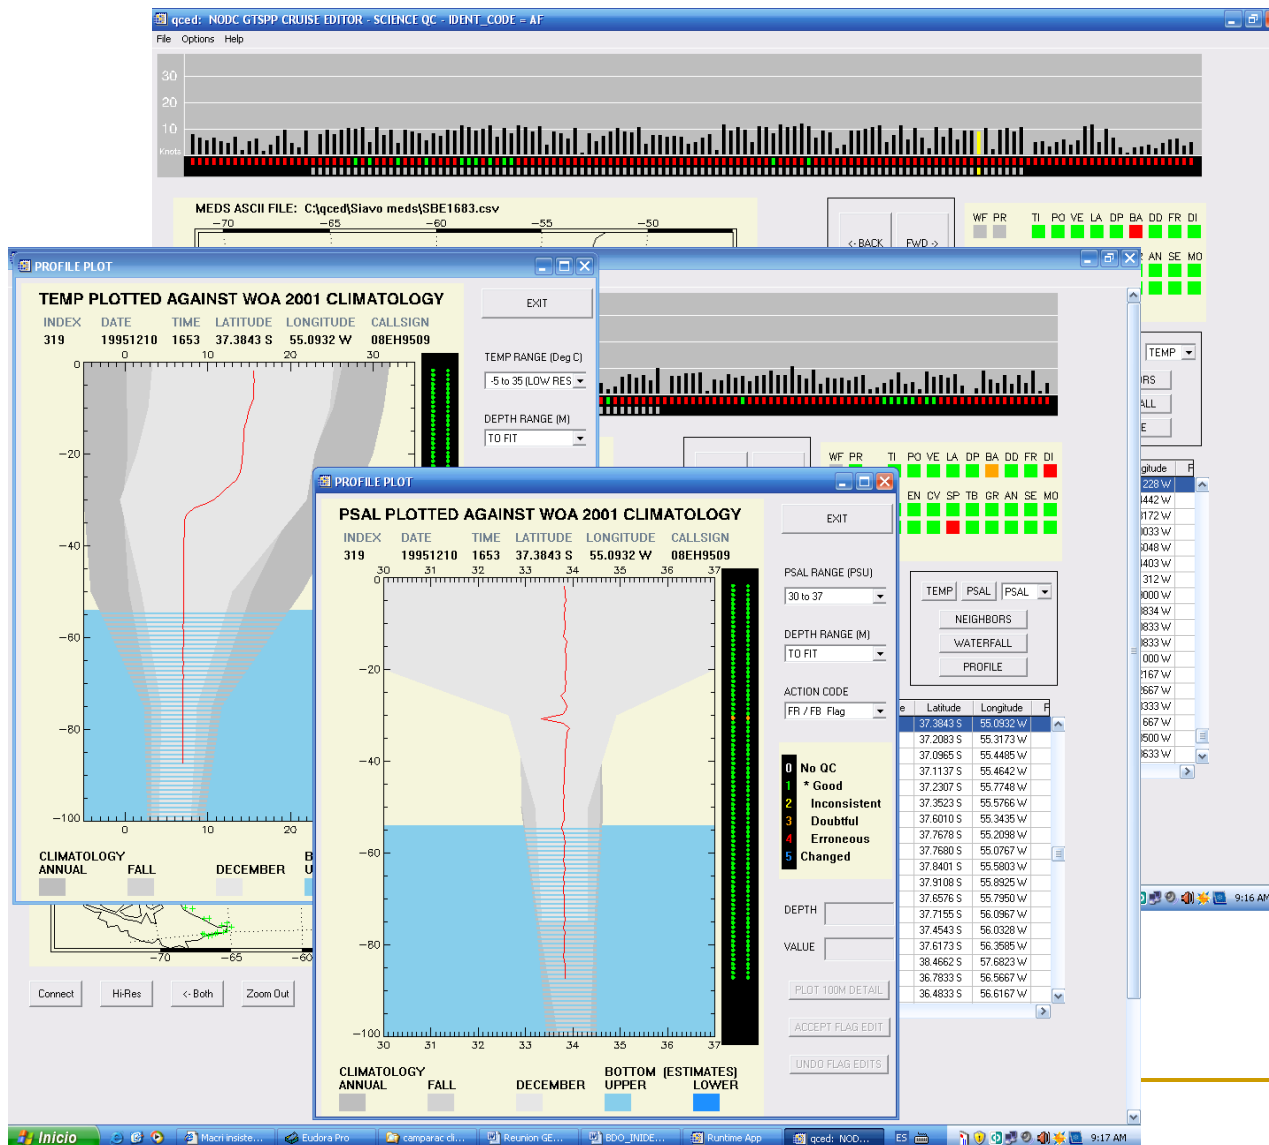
qced: NODC GTSPP CRUISE EDITOR - SCIENCE QC - IDENT_CODE = AF

File Options Help

30
20
10
Knots

MEDS ASCII FILE: C:\qced\Siavo meds\SBE1683.csv

−70 −65 −60 −55 −50

<-BACK FWD->

WF PR TI PO VE LA DP BA DD FR DI
AN SE MO

PROFILE PLOT

TEMP PLOTTED AGAINST WOA 2001 CLIMATOLOGY

| INDEX | DATE | TIME | LATITUDE | LONGITUDE | CALLSIGN |
|---|---|---|---|---|---|
| 319 | 19951210 | 1653 | 37.3843 S | 55.0932 W | 08EH9509 |

0 10 20 30
0
−20
−40
−60
−80
−100
0 10 20

CLIMATOLOGY
ANNUAL FALL DECEMBER B U

EXIT

TEMP RANGE (Deg C)
-5 to 35 (LOW RES)

DEPTH RANGE (M)
TO FIT

−70 −65 −60

Connect Hi-Res <-Both Zoom Out

WF PR TI PO VE LA DP BA DD FR DI
EN CV SP TB GR AN SE MO

TEMP PSAL PSAL
NEIGHBORS
WATERFALL
PROFILE

TEMP
RS
ALL
E

| Latitude | Longitude |
|---|---|
| 37.3843 S | 55.0932 W |
| 37.2083 S | 55.3173 W |
| 37.0965 S | 55.4485 W |
| 37.1137 S | 55.4642 W |
| 37.2307 S | 55.7748 W |
| 37.3523 S | 55.5766 W |
| 37.6010 S | 55.3435 W |
| 37.7678 S | 55.2098 W |
| 37.7680 S | 55.0767 W |
| 37.8401 S | 55.5803 W |
| 37.9108 S | 55.8925 W |
| 37.6576 S | 55.7950 W |
| 37.7155 S | 56.0967 W |
| 37.4543 S | 56.0328 W |
| 37.6173 S | 56.3585 W |
| 38.4662 S | 57.6823 W |
| 36.7833 S | 56.5667 W |
| 36.4833 S | 56.6167 W |

gitude
228 W
442 W
172 W
033 W
048 W
403 W
312 W
000 W
834 W
833 W
833 W
000 W
167 W
667 W
333 W
667 W
500 W
633 W

9:16 AM

PROFILE PLOT

PSAL PLOTTED AGAINST WOA 2001 CLIMATOLOGY

| INDEX | DATE | TIME | LATITUDE | LONGITUDE | CALLSIGN |
|---|---|---|---|---|---|
| 319 | 19951210 | 1653 | 37.3843 S | 55.0932 W | 08EH9509 |

30 31 32 33 34 35 36 37
0
−20
−40
−60
−80
−100
30 31 32 33 34 35 36 37

CLIMATOLOGY
ANNUAL FALL DECEMBER
BOTTOM [ESTIMATES]
UPPER LOWER

EXIT

PSAL RANGE (PSU)
30 to 37

DEPTH RANGE (M)
TO FIT

ACTION CODE
FR / FB Flag

0 No QC
1 * Good
2 Inconsistent
3 Doubtful
4 Erroneous
5 Changed

DEPTH
VALUE

PLOT 100M DETAIL
ACCEPT FLAG EDIT
UNDO FLAG EDITS

Inicio Macri insiste... Eudora Pro camparac cli... Reunion GE... BDO_INIDE... Runtime App qced: NOD... ES 9:17 AM